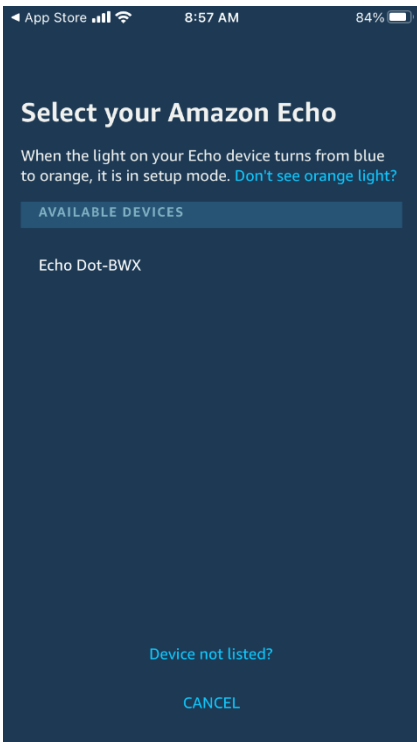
◀ App Store 8:57 AM 84%

Select your Amazon Echo

When the light on your Echo device turns from blue to orange, it is in setup mode. Don't see orange light?

AVAILABLE DEVICES

Echo Dot-BWX

Device not listed?

CANCEL